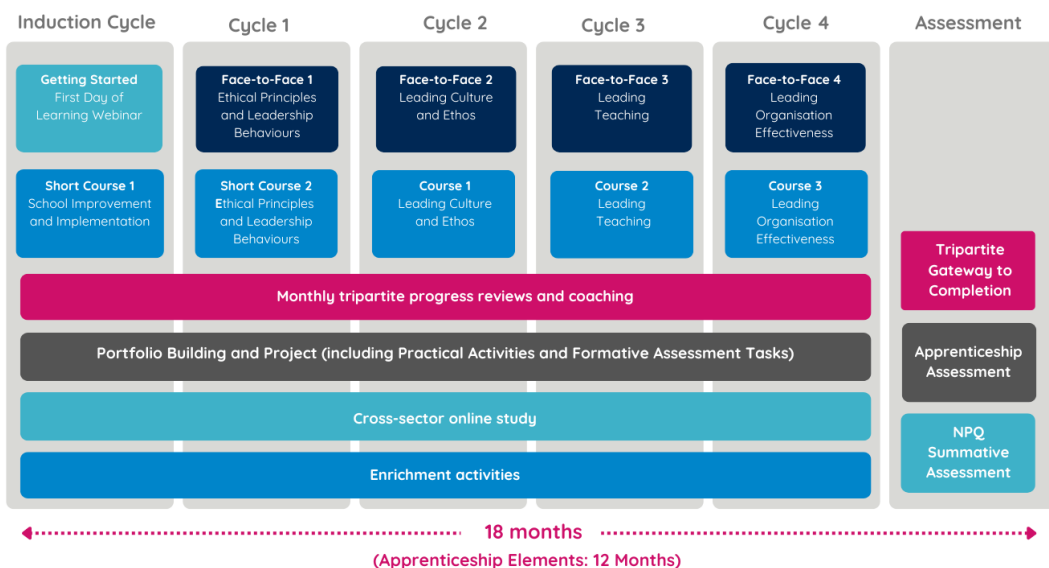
Induction Cycle

Cycle 1

Cycle 2

Cycle 3

Cycle 4

Assessment

Getting Started
First Day of Learning Webinar

Face-to-Face 1
Ethical Principles and Leadership Behaviours

Face-to-Face 2
Leading Culture and Ethos

Face-to-Face 3
Leading Teaching

Face-to-Face 4
Leading Organisation Effectiveness

Short Course 1
School Improvement and Implementation

Short Course 2
Ethical Principles and Leadership Behaviours

Course 1
Leading Culture and Ethos

Course 2
Leading Teaching

Course 3
Leading Organisation Effectiveness

Tripartite Gateway to Completion

Monthly tripartite progress reviews and coaching

Portfolio Building and Project (including Practical Activities and Formative Assessment Tasks)

Apprenticeship Assessment

Cross-sector online study

NPQ Summative Assessment

Enrichment activities

18 months

(Apprenticeship Elements: 12 Months)